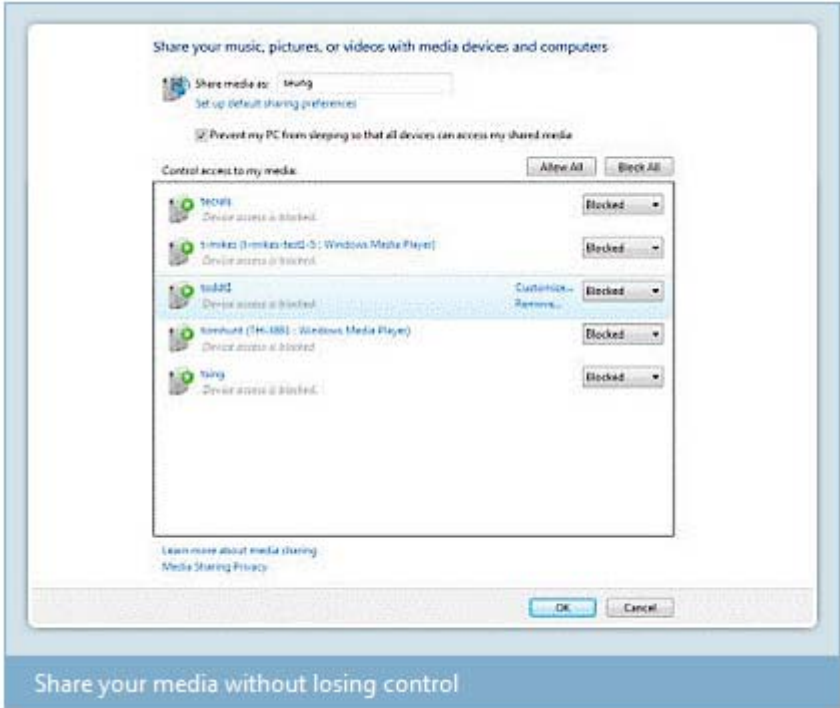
Share your music, pictures, or videos with media devices and computers

Share media as: seung

Set up default sharing preferences

Prevent my PC from sleeping so that all devices can access my shared media

Control access to my media:

Allow All

Block All

tecrals

Device access is blocked.

Blocked

t-mikes (t-mikes-test2-5 : Windows Media Player)

Device access is blocked.

Blocked

todd1

Device access is blocked.

Customize...

Remove...

Blocked

tomhunt (TH-X86) : Windows Media Player)

Device access is blocked.

Blocked

tsing

Device access is blocked.

Blocked

Learn more about media sharing

Media Sharing Privacy

OK

Cancel

Share your media without losing control